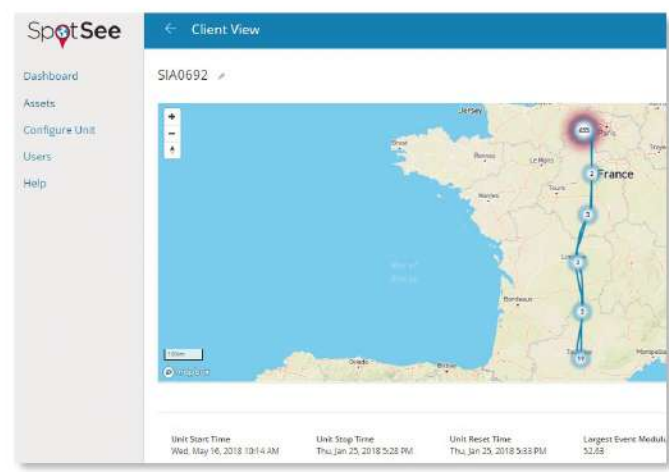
SpotSee

Dashboard
Assets
Configure Unit
Users
Help

← Client View

SIA0692

+
−

Jersey
Brest
Rennes
Le Mans
Nantes
Tours
France
Bordeaux
Bay of Biscay
Montpellier
Toulouse

405
2
3
2
2
11

100 km

Unit Start Time
Wed, May 16, 2018 10:14 AM

Unit Stop Time
Thu, Jan 25, 2018 5:28 PM

Unit Reset Time
Thu, Jan 25, 2018 5:33 PM

Largest Event Modul
52.68